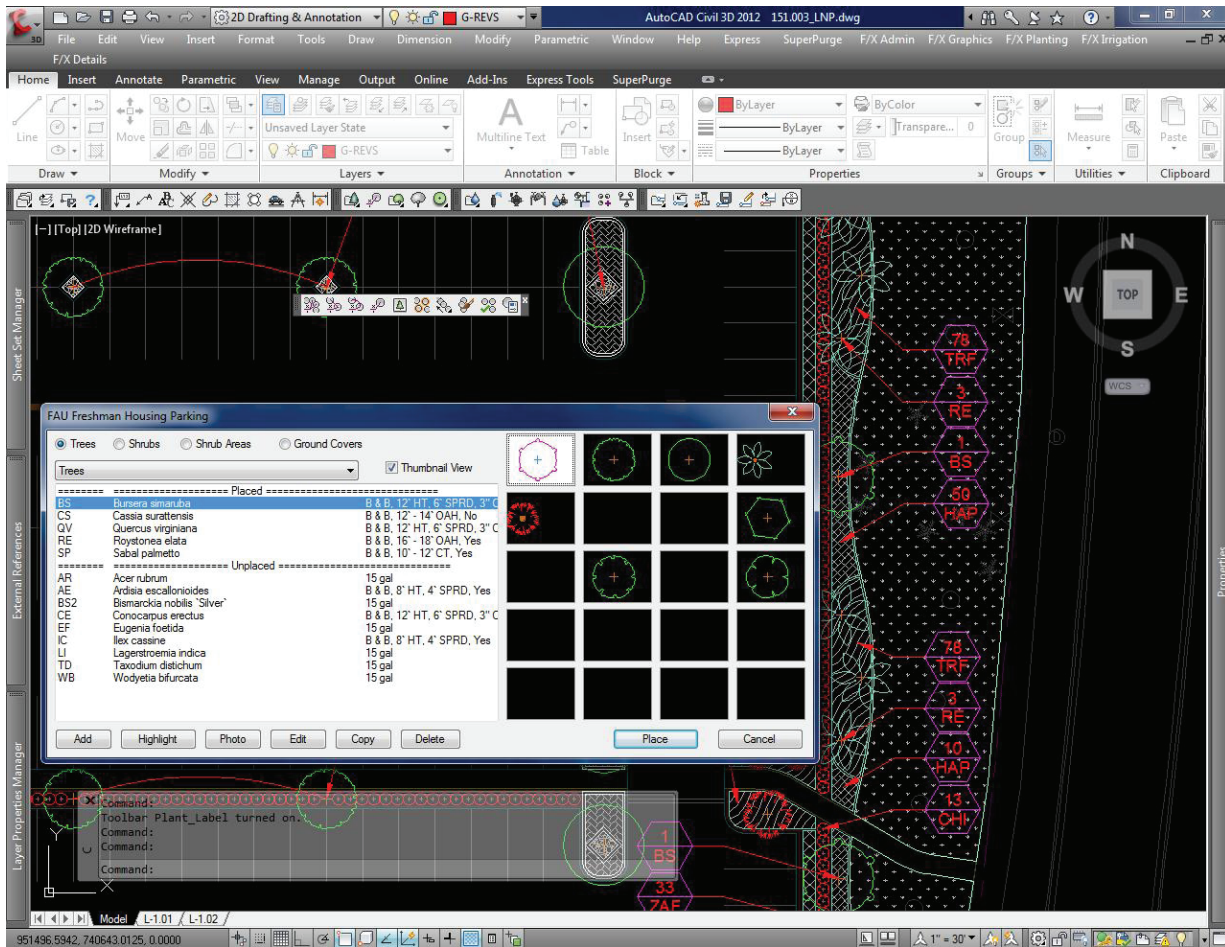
2D Drafting & Annotation
G-REVS
AutoCAD Civil 3D 2012 151.003_LNP.dwg

File Edit View Insert Format Tools Draw Dimension Modify Parametric Window Help Express SuperPurge F/X Admin F/X Graphics F/X Planting F/X Irrigation
F/X Details

Home Insert Annotate Parametric View Manage Output Online Add-Ins Express Tools SuperPurge

Line
Move
Unsaved Layer State
G-REVS
Multiline Text
Table
Insert
ByLayer
ByColor
ByLayer
Transpare... 0
ByLayer
Group
Measure
Paste
Draw ▾
Modify ▾
Layers ▾
Annotation ▾
Block ▾
Properties
Groups ▾
Utilities ▾
Clipboard

[–] [Top] [2D Wireframe]

Sheet Set Manager
External References
Layer Properties Manager
Properties

N
W
TOP
E
S
WCS

78
TRF
3
RE
1
BS
50
HAP
78
TRF
3
RE
10
HAP
13
CHI
1
BS
33
ZAF

FAU Freshman Housing Parking

Trees Shrubs Shrub Areas Ground Covers
Trees
Thumbnail View

======== ==================== Placed ==============================
| BS | Bursera simaruba | B & B, 12' HT, 6' SPRD, 3" C |
|---|---|---|
| CS | Cassia surattensis | B & B, 12' - 14' OAH, No |
| QV | Quercus virginiana | B & B, 12' HT, 6' SPRD, 3" C |
| RE | Roystonea elata | B & B, 16' - 18' OAH, Yes |
| SP | Sabal palmetto | B & B, 10' - 12' CT, Yes |

======== ==================== Unplaced ==============================
| AR | Acer rubrum | 15 gal |
|---|---|---|
| AE | Ardisia escallonioides | B & B, 8' HT, 4' SPRD, Yes |
| BS2 | Bismarckia nobilis `Silver` | 15 gal |
| CE | Conocarpus erectus | B & B, 12' HT, 6' SPRD, 3" C |
| EF | Eugenia foetida | 15 gal |
| IC | Ilex cassine | B & B, 8' HT, 4' SPRD, Yes |
| LI | Lagerstroemia indica | 15 gal |
| TD | Taxodium distichum | 15 gal |
| WB | Wodyetia bifurcata | 15 gal |

Add Highlight Photo Edit Copy Delete Place Cancel

Command:
Toolbar Plant_Label turned on.
Command:
Command:
Command:

Model L-1.01 L-1.02
951496.5942, 740643.0125, 0.0000
1" = 30'